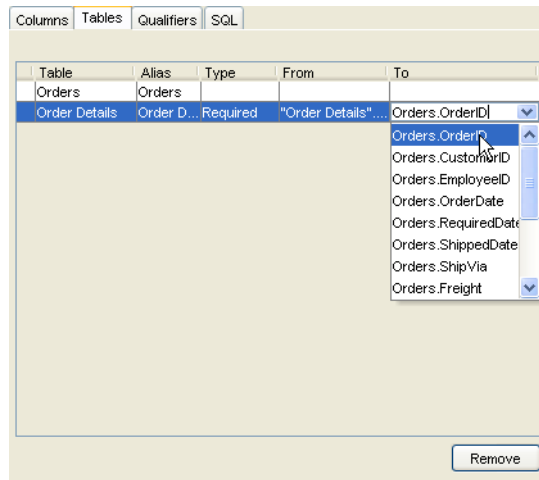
Columns | Tables | Qualifiers | SQL

| Table | Alias | Type | From | To |
|---|---|---|---|---|
| Orders | Orders | | | |
| Order Details | Order D... | Required | "Order Details"... | Orders.OrderID |

Orders.OrderID
Orders.CustomerID
Orders.EmployeeID
Orders.OrderDate
Orders.RequiredDate
Orders.ShippedDate
Orders.ShipVia
Orders.Freight

Remove